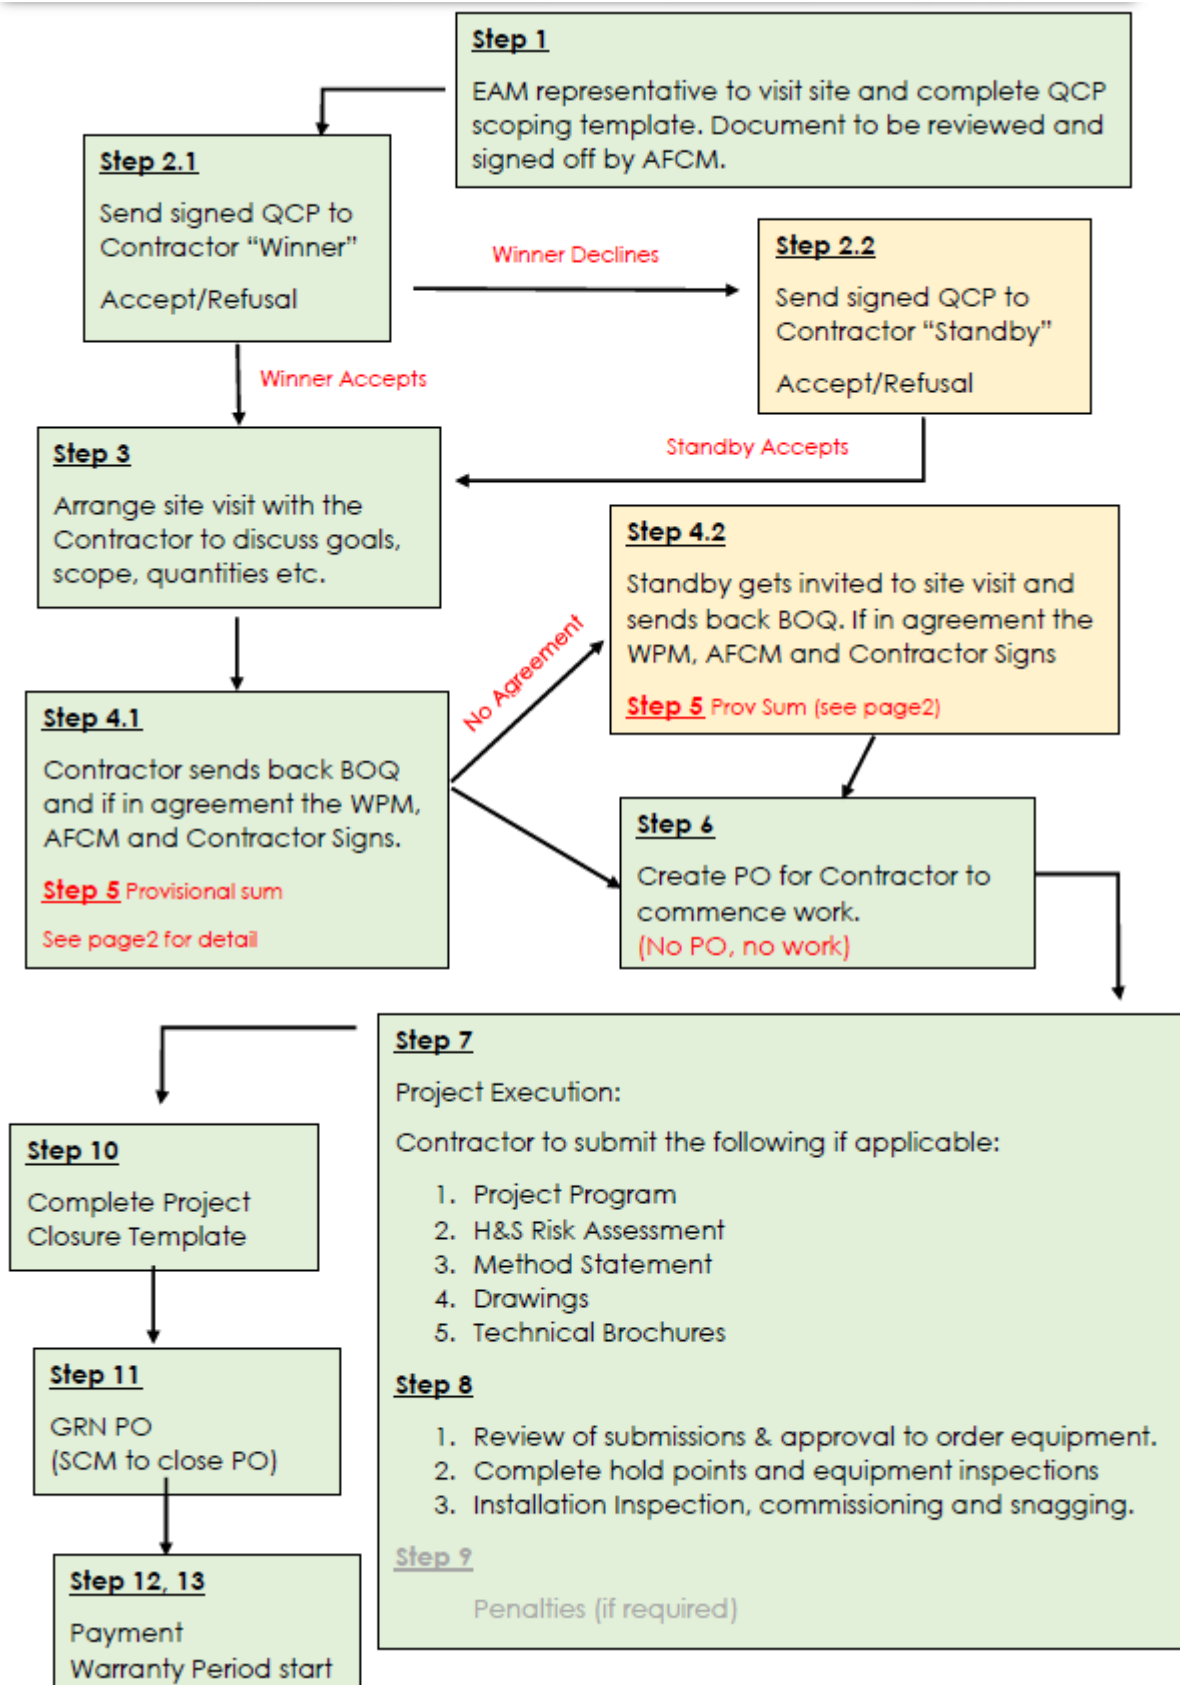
Step 1

EAM representative to visit site and complete QCP scoping template. Document to be reviewed and signed off by AFCM.

Step 2.1

Send signed QCP to Contractor "Winner"

Accept/Refusal

Winner Declines

Step 2.2

Send signed QCP to Contractor "Standby"

Accept/Refusal

Winner Accepts

Standby Accepts

Step 3

Arrange site visit with the Contractor to discuss goals, scope, quantities etc.

Step 4.2

Standby gets invited to site visit and sends back BOQ. If in agreement the WPM, AFCM and Contractor Signs

Step 5 Prov Sum (see page2)

No Agreement

Step 4.1

Contractor sends back BOQ and if in agreement the WPM, AFCM and Contractor Signs.

Step 5 Provisional sum

See page2 for detail

Step 6

Create PO for Contractor to commence work.
(No PO, no work)

Step 7

Project Execution:

Contractor to submit the following if applicable:

1. Project Program
2. H&S Risk Assessment
3. Method Statement
4. Drawings
5. Technical Brochures

Step 8

1. Review of submissions & approval to order equipment.
2. Complete hold points and equipment inspections
3. Installation Inspection, commissioning and snagging.

Step 9

Penalties (if required)

Step 10

Complete Project Closure Template

Step 11

GRN PO
(SCM to close PO)

Step 12, 13

Payment
Warranty Period start